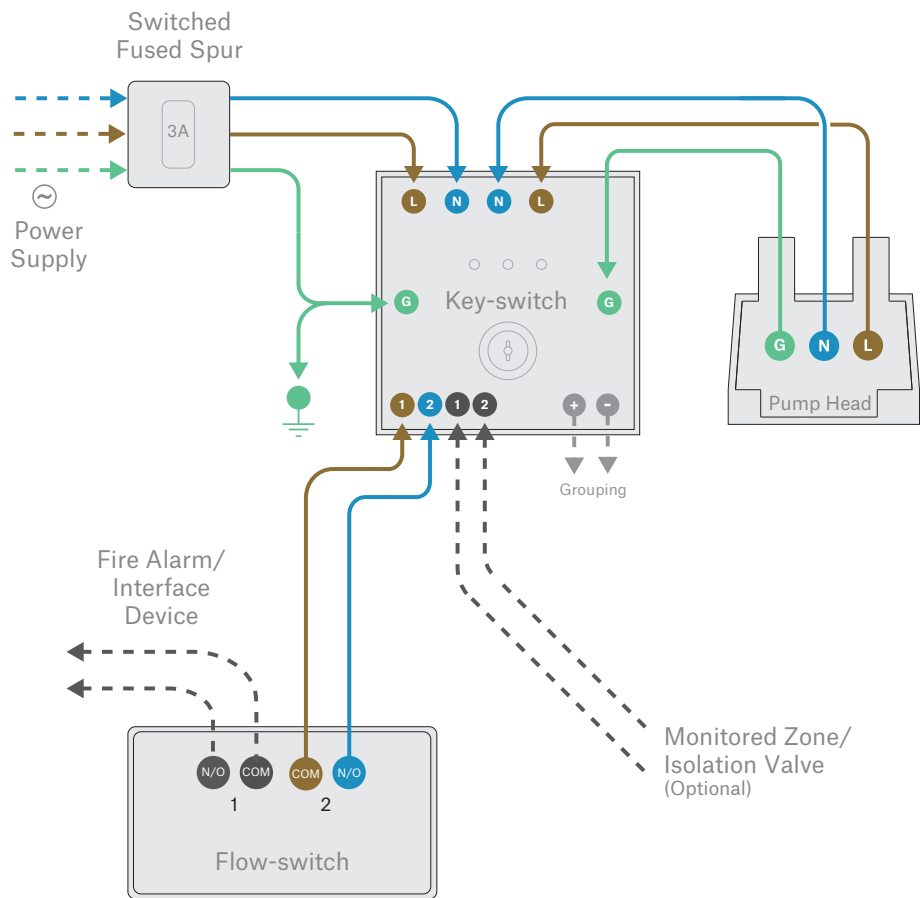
Switched Fused Spur

3A

~
Power Supply

L N N L

G Key-switch G

1 2 1 2 + -

Grouping

G N L

Pump Head

Fire Alarm/ Interface Device

N/O COM COM N/O
1 2

Flow-switch

Monitored Zone/ Isolation Valve
(Optional)